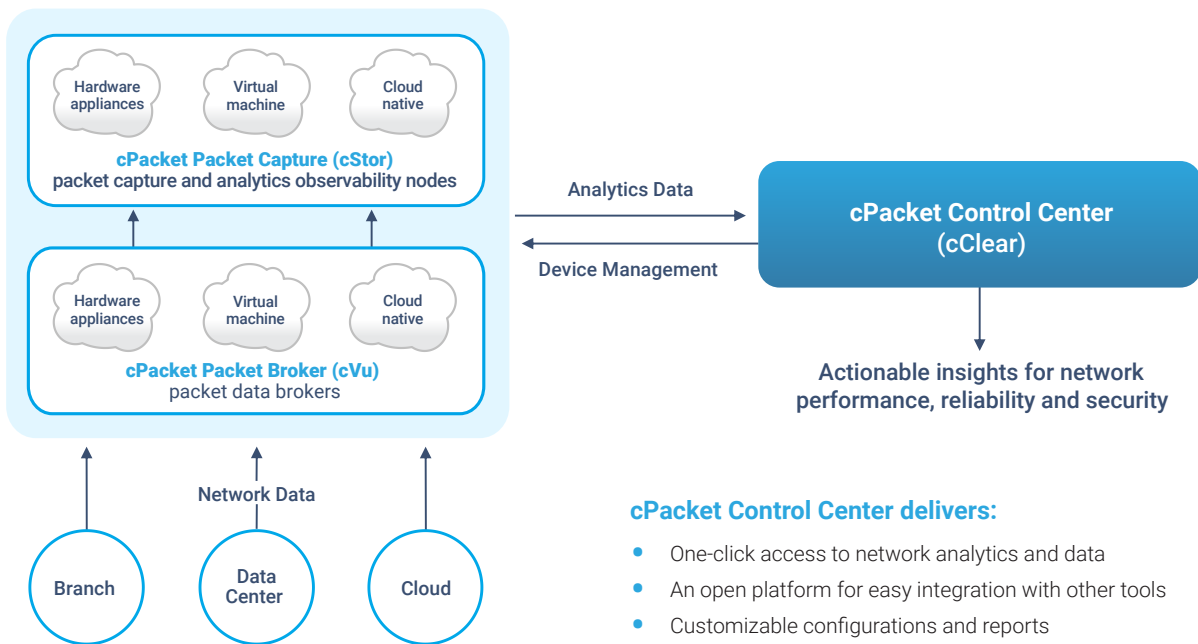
Hardware appliances

Virtual machine

Cloud native

cPacket Packet Capture (cStor)
packet capture and analytics observability nodes

Hardware appliances

Virtual machine

Cloud native

cPacket Packet Broker (cVu)
packet data brokers

Analytics Data

Device Management

cPacket Control Center
(cClear)

Actionable insights for network performance, reliability and security

Network Data

Branch

Data Center

Cloud

cPacket Control Center delivers:

- One-click access to network analytics and data
- An open platform for easy integration with other tools
- Customizable configurations and reports